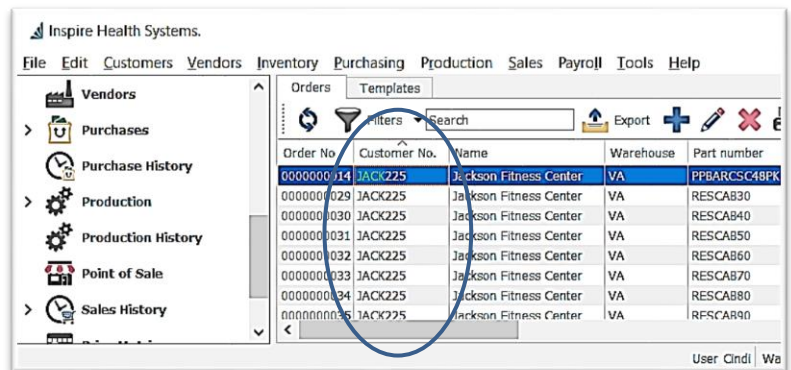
Inspire Health Systems.

File Edit Customers Vendors Inventory Purchasing Production Sales Payroll Tools Help

Vendors
Purchases
Purchase History
Production
Production History
Point of Sale
Sales History

Orders Templates

Filters Search Export

| Order No | Customer No. | Name | Warehouse | Part number |
|---|---|---|---|---|
| 0000000014 | JACK225 | Jackson Fitness Center | VA | PPBARCSC48PK |
| 0000000029 | JACK225 | Jackson Fitness Center | VA | RESCAB30 |
| 0000000030 | JACK225 | Jackson Fitness Center | VA | RESCAB40 |
| 0000000031 | JACK225 | Jackson Fitness Center | VA | RESCAB50 |
| 0000000032 | JACK225 | Jackson Fitness Center | VA | RESCAB60 |
| 0000000033 | JACK225 | Jackson Fitness Center | VA | RESCAB70 |
| 0000000034 | JACK225 | Jackson Fitness Center | VA | RESCAB80 |
| 0000000035 | JACK225 | Jackson Fitness Center | VA | RESCAB90 |

User Cindi Wa